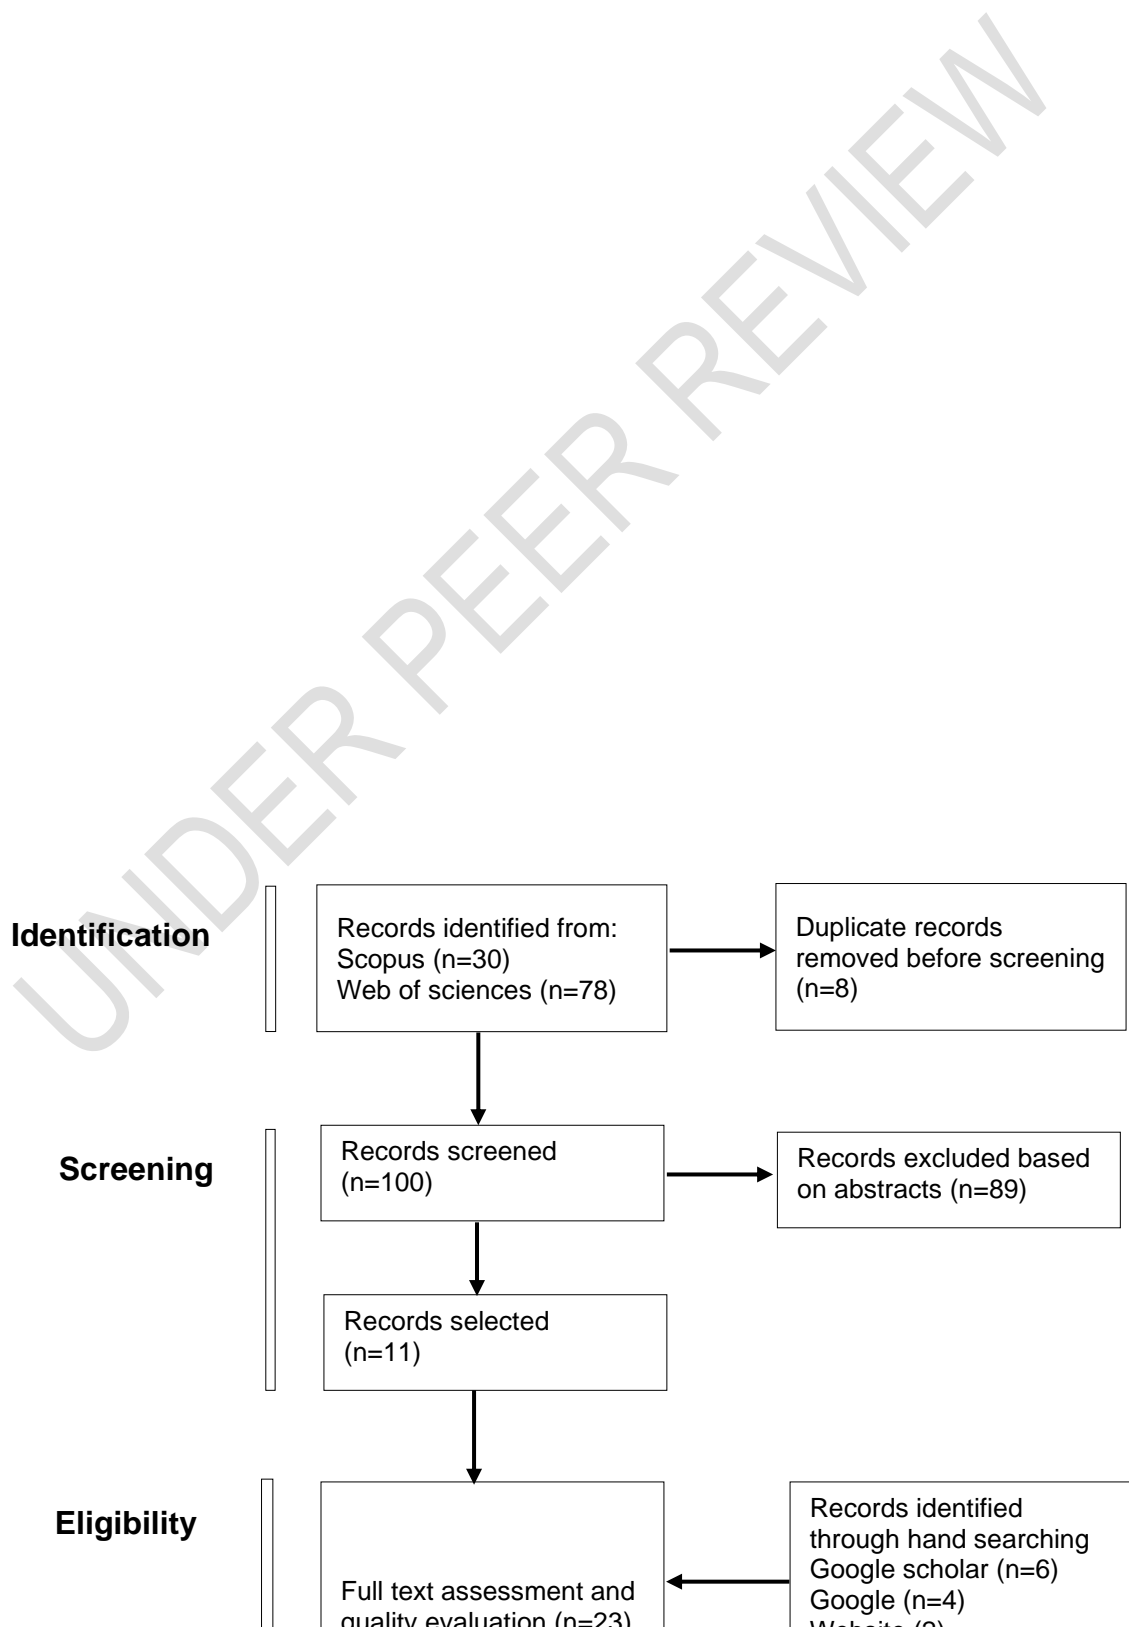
UNDER PEER REVIEW

Identification

Records identified from:
Scopus (n=30)
Web of sciences (n=78)

Duplicate records removed before screening (n=8)

Screening

Records screened (n=100)

Records excluded based on abstracts (n=89)

Records selected (n=11)

Eligibility

Full text assessment and quality evaluation (n=23)

Records identified through hand searching
Google scholar (n=6)
Google (n=4)
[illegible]